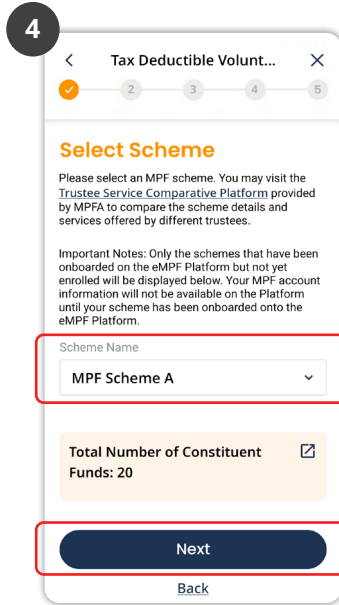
4

<

Tax Deductible Volunt...

✕

2 3 4 5

Select Scheme

Please select an MPF scheme. You may visit the Trustee Service Comparative Platform provided by MPFA to compare the scheme details and services offered by different trustees.

Important Notes: Only the schemes that have been onboarded on the eMPF Platform but not yet enrolled will be displayed below. Your MPF account information will not be available on the Platform until your scheme has been onboarded onto the eMPF Platform.

Scheme Name

MPF Scheme A

Total Number of Constituent Funds: 20

Next

Back